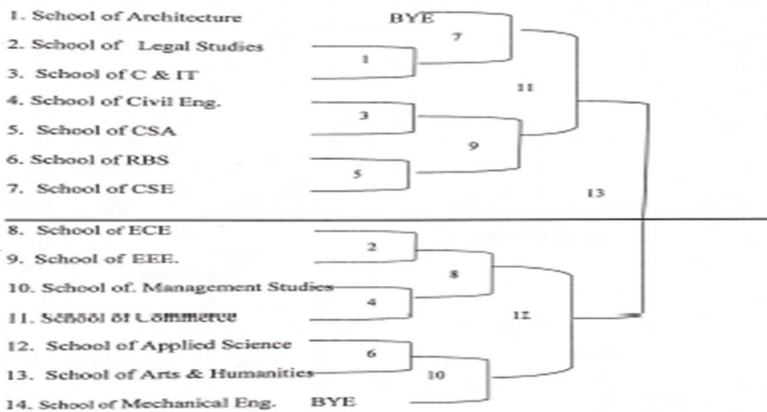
1. School of Architecture
BYE
2. School of Legal Studies
3. School of C & IT
4. School of Civil Eng.
5. School of CSA
6. School of RBS
7. School of CSE
8. School of ECE
9. School of EEE.
10. School of. Management Studies
11. School of Commerce
12. School of Applied Science
13. School of Arts & Humanities
14. School of Mechanical Eng.
BYE

7
1
11
3
9
5
13
2
8
4
12
6
10